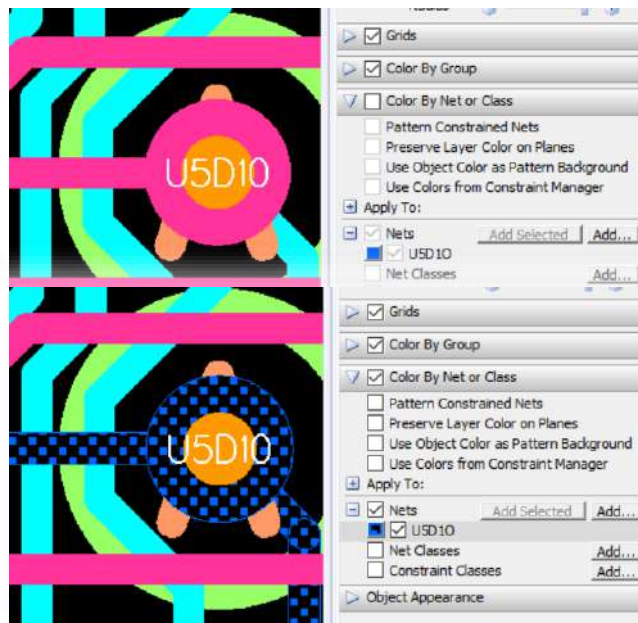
U5D10

Grids
Color By Group
Color By Net or Class
Pattern Constrained Nets
Preserve Layer Color on Planes
Use Object Color as Pattern Background
Use Colors from Constraint Manager
Apply To:
Nets
Add Selected
Add...
U5D10
Net Classes
Add...

U5D10

Grids
Color By Group
Color By Net or Class
Pattern Constrained Nets
Preserve Layer Color on Planes
Use Object Color as Pattern Background
Use Colors from Constraint Manager
Apply To:
Nets
Add Selected
Add...
U5D10
Net Classes
Add...
Constraint Classes
Add...
Object Appearance